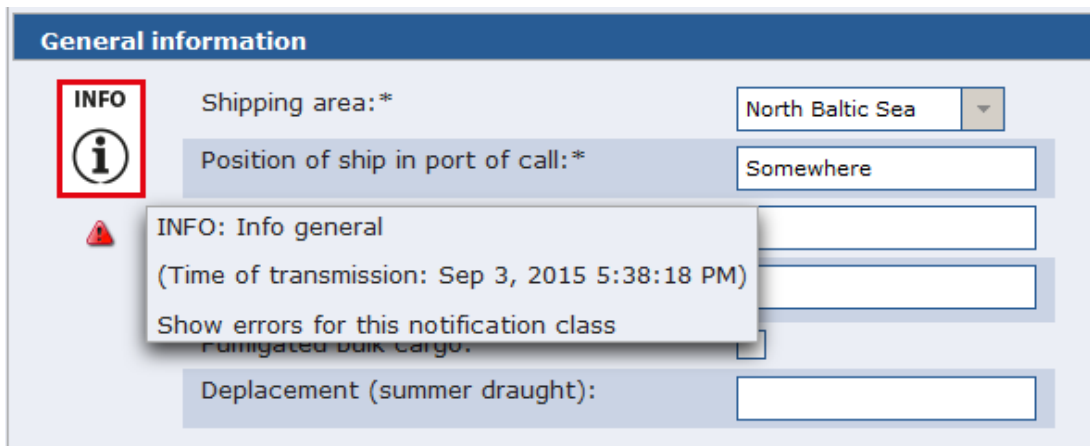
General information

INFO

Shipping area:*

North Baltic Sea

Position of ship in port of call:*

Somewhere

INFO: Info general

(Time of transmission: Sep 3, 2015 5:38:18 PM)

Show errors for this notification class

Fumigated bulk cargo:

Deplacement (summer draught):